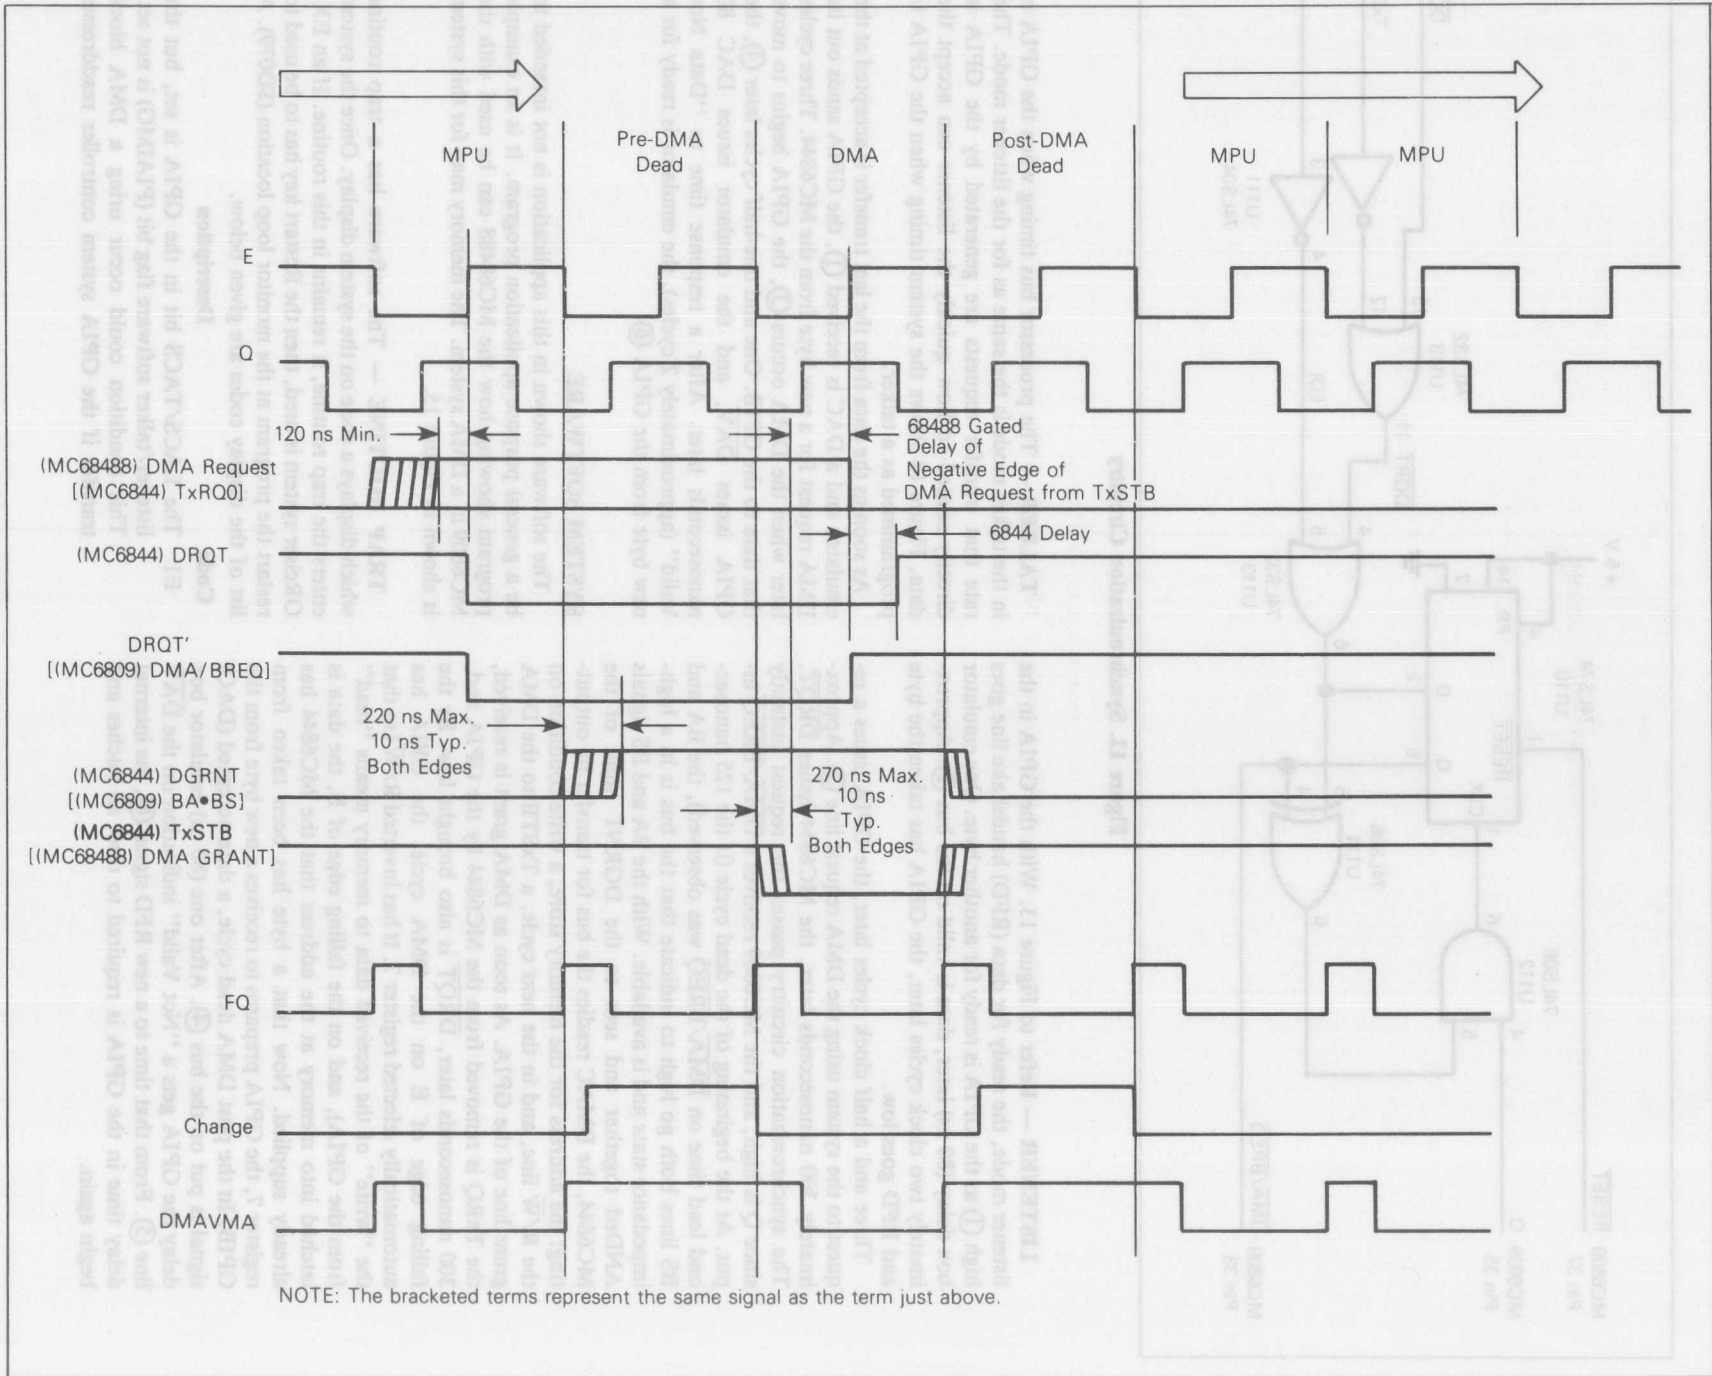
MPU

Pre-DMA Dead

DMA

Post-DMA Dead

MPU

MPU

E

Q

120 ns Min.

68488 Gated Delay of Negative Edge of DMA Request from TxSTB

(MC68488) DMA Request [(MC6844) TxRQ0]

6844 Delay

(MC6844) DRQT

DRQT' [(MC6809) DMA/BREQ]

220 ns Max. 10 ns Typ. Both Edges

270 ns Max. 10 ns Typ. Both Edges

(MC6844) DGRNT [(MC6809) BA•BS]

(MC6844) TxSTB [(MC68488) DMA GRANT]

FQ

Change

DMAVMA

NOTE: The bracketed terms represent the same signal as the term just above.